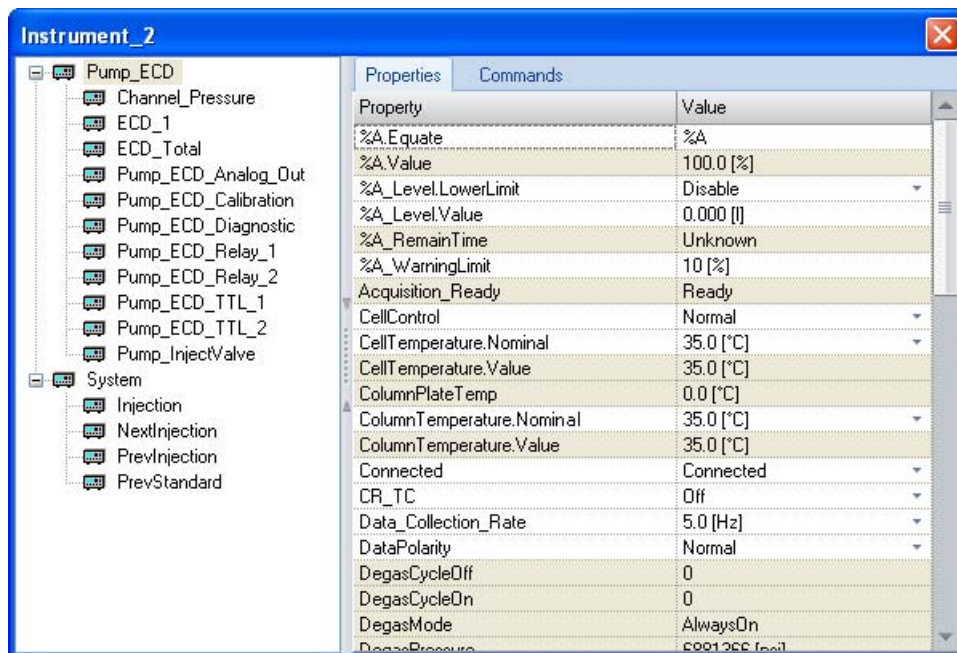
Instrument_2

Pump_ECD
Channel_Pressure
ECD_1
ECD_Total
Pump_ECD_Analog_Out
Pump_ECD_Calibration
Pump_ECD_Diagnostic
Pump_ECD_Relay_1
Pump_ECD_Relay_2
Pump_ECD_TTL_1
Pump_ECD_TTL_2
Pump_InjectValve
System
Injection
NextInjection
PrevInjection
PrevStandard

Properties | Commands

| Property | Value |
|---|---|
| %A.Equate | %A |
| %A.Value | 100.0 [%] |
| %A_Level.LowerLimit | Disable |
| %A_Level.Value | 0.000 [l] |
| %A_RemainTime | Unknown |
| %A_WarningLimit | 10 [%] |
| Acquisition_Ready | Ready |
| CellControl | Normal |
| CellTemperature.Nominal | 35.0 [°C] |
| CellTemperature.Value | 35.0 [°C] |
| ColumnPlateTemp | 0.0 [°C] |
| ColumnTemperature.Nominal | 35.0 [°C] |
| ColumnTemperature.Value | 35.0 [°C] |
| Connected | Connected |
| CR_TC | Off |
| Data_Collection_Rate | 5.0 [Hz] |
| DataPolarity | Normal |
| DegasCycleOff | 0 |
| DegasCycleOn | 0 |
| DegasMode | AlwaysOn |
| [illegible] | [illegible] |